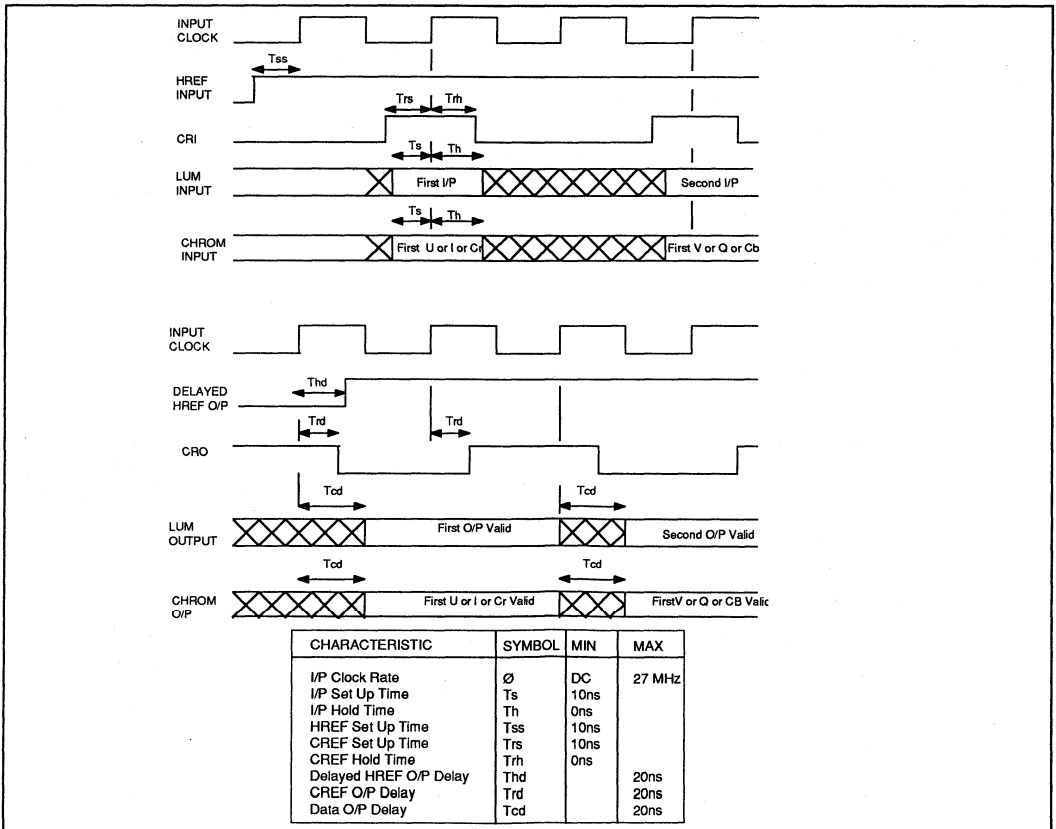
INPUT CLOCK

Tss

HREF INPUT

Trs Trh

CRI

Ts Th

LUM INPUT

First I/P

Second I/P

Ts Th

CHROM INPUT

First U or I or Cr

First V or Q or Cb

INPUT CLOCK

Thd

DELAYED HREF O/P

Trd

Trd

CRO

Tcd

Tcd

LUM OUTPUT

First O/P Valid

Second O/P Valid

Tcd

Tcd

CHROM O/P

First U or I or Cr Valid

FirstV or Q or CB Valid

| CHARACTERISTIC | SYMBOL | MIN | MAX |
|---|---|---|---|
| I/P Clock Rate | Ø | DC | 27 MHz |
| I/P Set Up Time | Ts | 10ns | |
| I/P Hold Time | Th | 0ns | |
| HREF Set Up Time | Tss | 10ns | |
| CREF Set Up Time | Trs | 10ns | |
| CREF Hold Time | Trh | 0ns | |
| Delayed HREF O/P Delay | Thd | | 20ns |
| CREF O/P Delay | Trd | | 20ns |
| Data O/P Delay | Tcd | | 20ns |